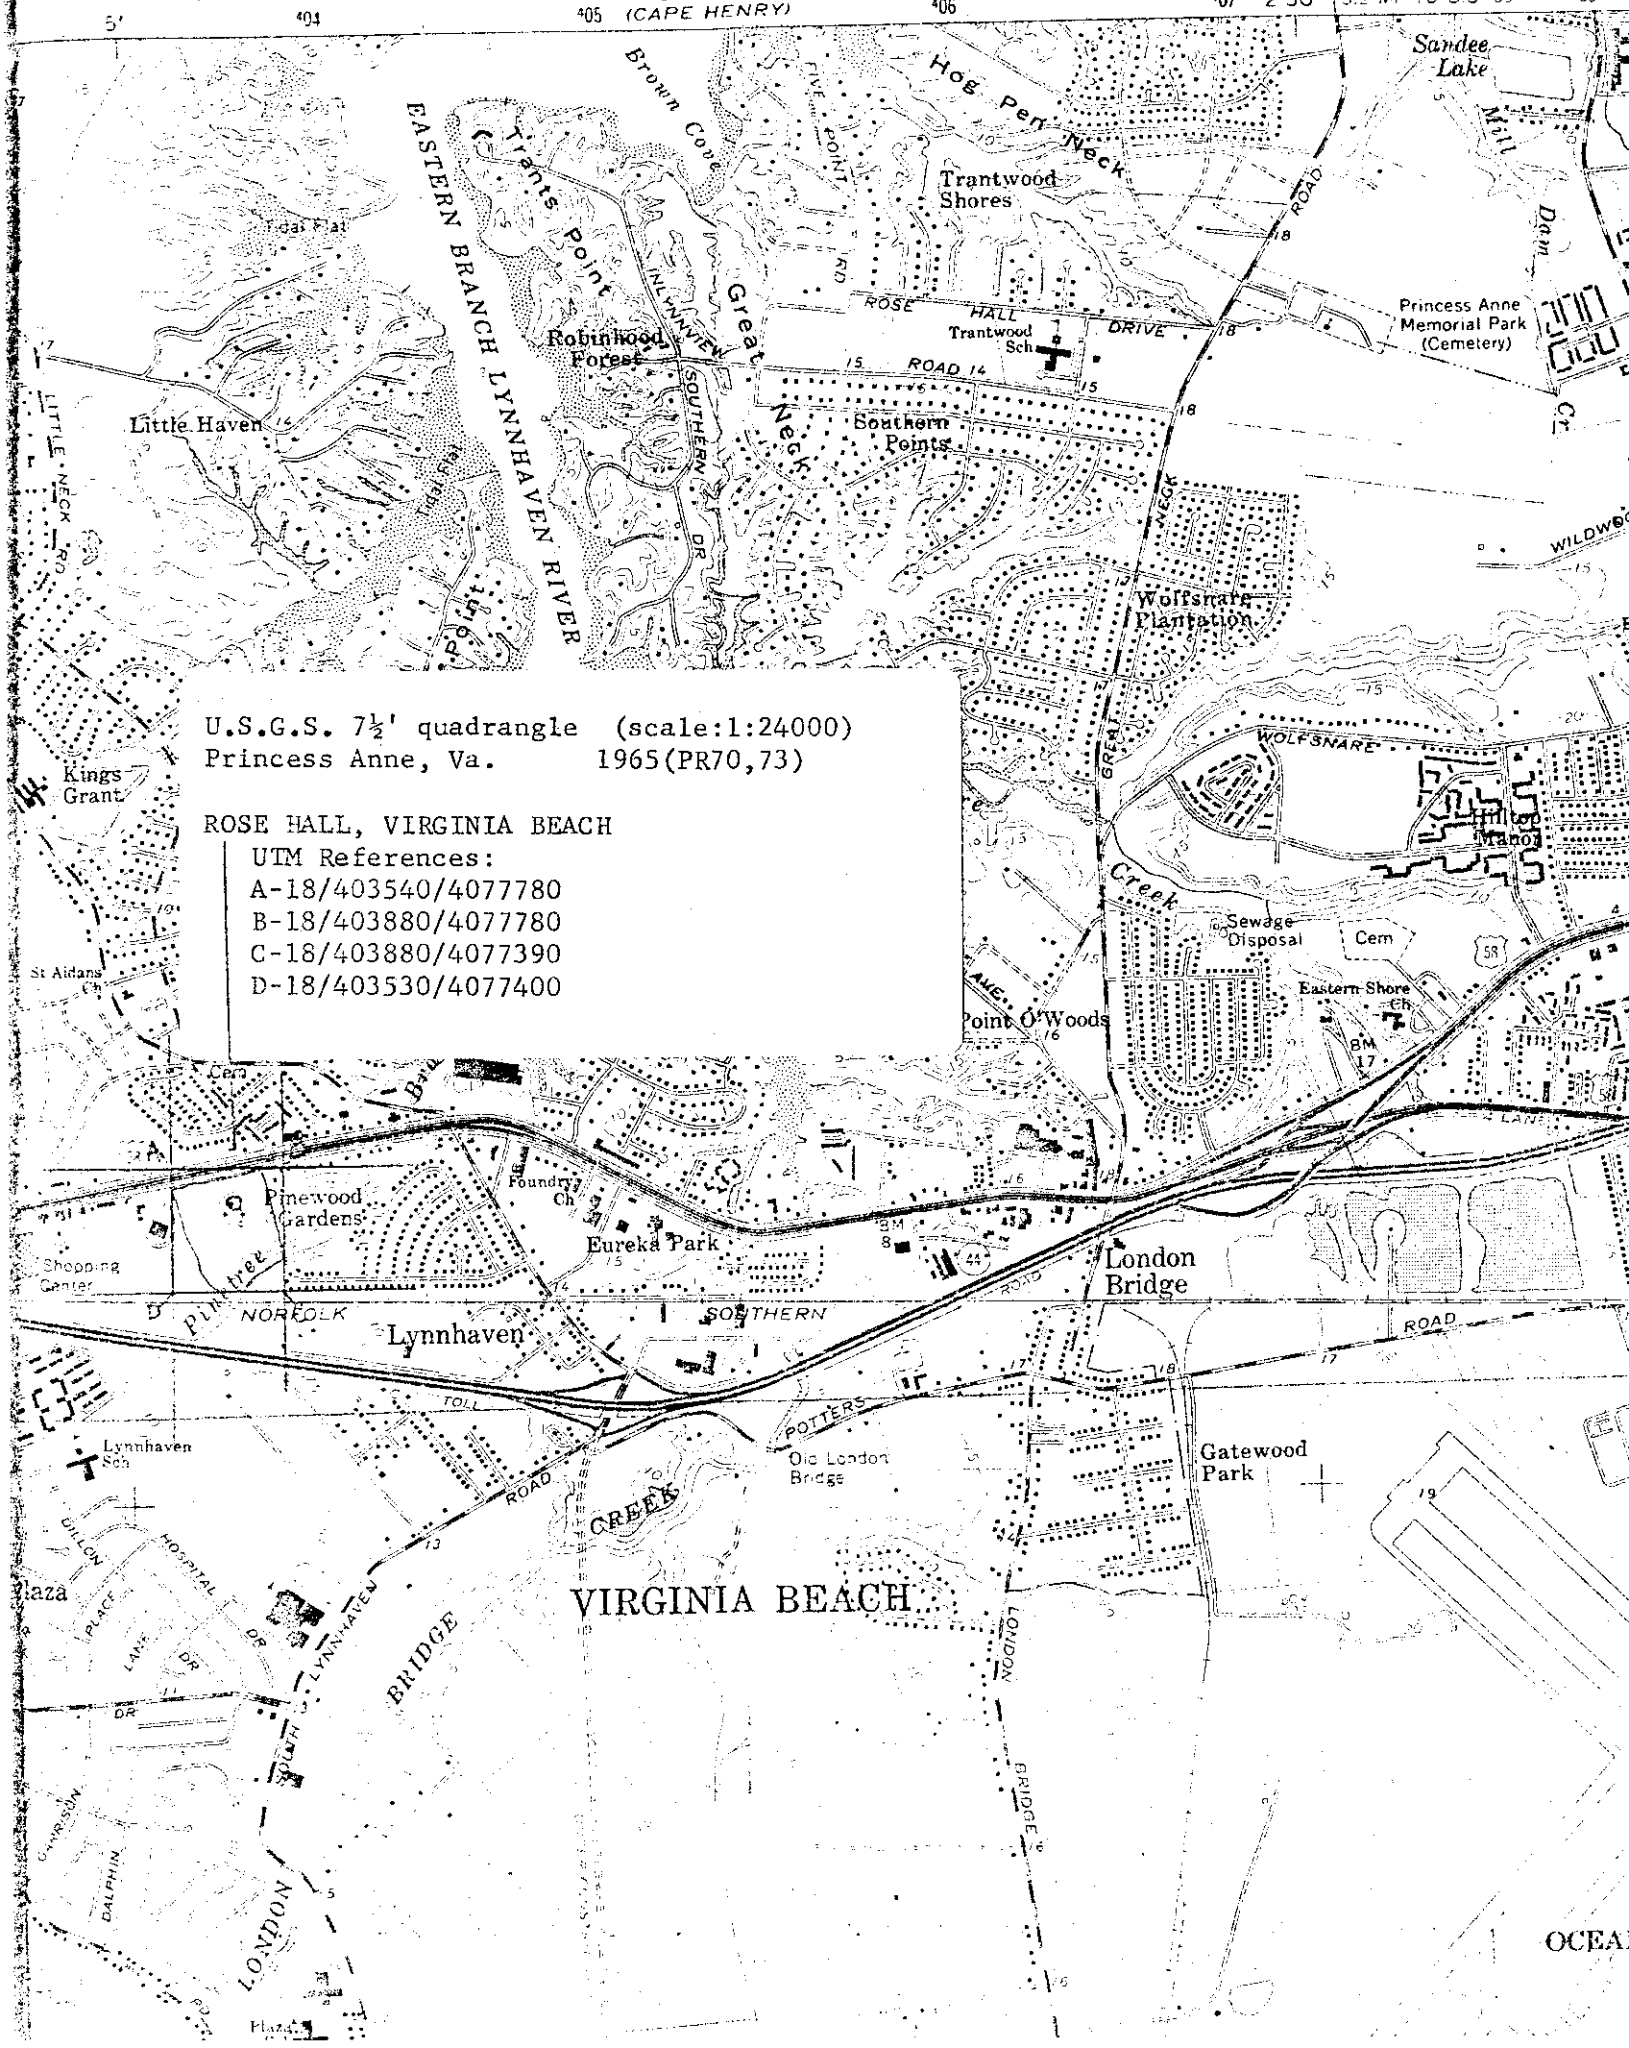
5' 404 405 (CAPE HENRY) 406

U.S.G.S. 7½' quadrangle (scale:1:24000)
Princess Anne, Va. 1965(PR70,73)

ROSE HALL, VIRGINIA BEACH
UTM References:
A-18/403540/4077780
B-18/403880/4077780
C-18/403880/4077390
D-18/403530/4077400

Sandee Lake
Mill Dam
Hog Pen Neck
Brown Cove
Trants Point
Trantwood Shores
FIVE POINT RD
Tidal Flat
EASTERN BRANCH LYNNHAVEN RIVER
Great Neck
INLYNNVIEW
ROSE HALL DRIVE
Trantwood Sch
Princess Anne Memorial Park (Cemetery)
Robinhood Forest
ROAD
SOUTHERN DR
Little Haven
LITTLE NECK RD
Southern Points
GREAT NECK ROAD
WILDWOOD
Wolfsnare Plantation
Point
WOLFSNARE
Hilltop Manor
Kings Grant
Creek
Sewage Disposal
Cem
St Aidans Ch
Point O'Woods
Eastern Shore Ch
BM 17
58
Cem
LANE
Pinewood Gardens
Foundry Ch
Eureka Park
BM 8
44
London Bridge
Shopping Center
Pinetree
NORFOLK
SOUTHERN
ROAD
Lynnhaven
TOLL
POTTERS
Old London Bridge
Gatewood Park
Lynnhaven Sch
ROAD
CREEK
DILLON
HOSPITAL
laza
PLACE
LANE
DR
LYNNHAVEN
BRIDGE
VIRGINIA BEACH
LONDON BRIDGE
DR
GARRISON
DALPHIN
LONDON
OCEA
Plaza